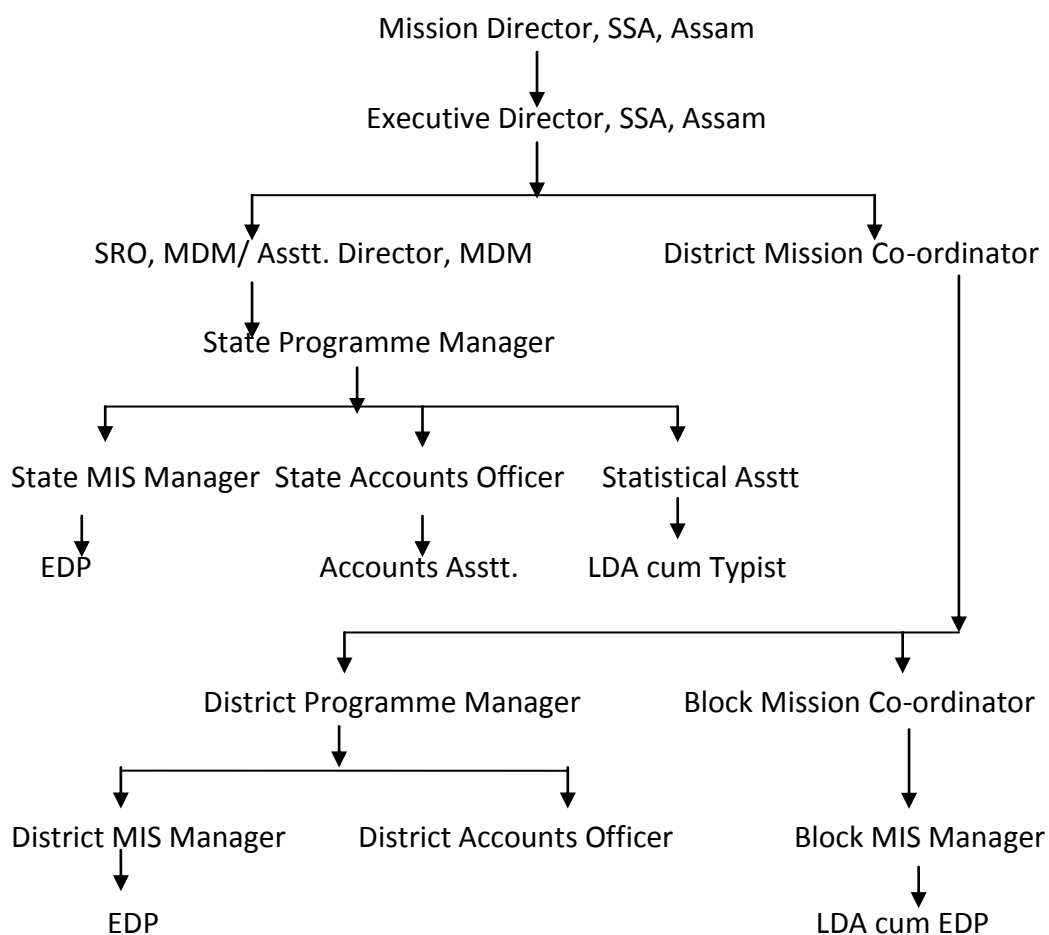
Mission Director, SSA, Assam

Executive Director, SSA, Assam

SRO, MDM/ Asstt. Director, MDM

District Mission Co-ordinator

State Programme Manager

State MIS Manager

State Accounts Officer

Statistical Asstt

EDP

Accounts Asstt.

LDA cum Typist

District Programme Manager

Block Mission Co-ordinator

District MIS Manager

District Accounts Officer

Block MIS Manager

EDP

LDA cum EDP